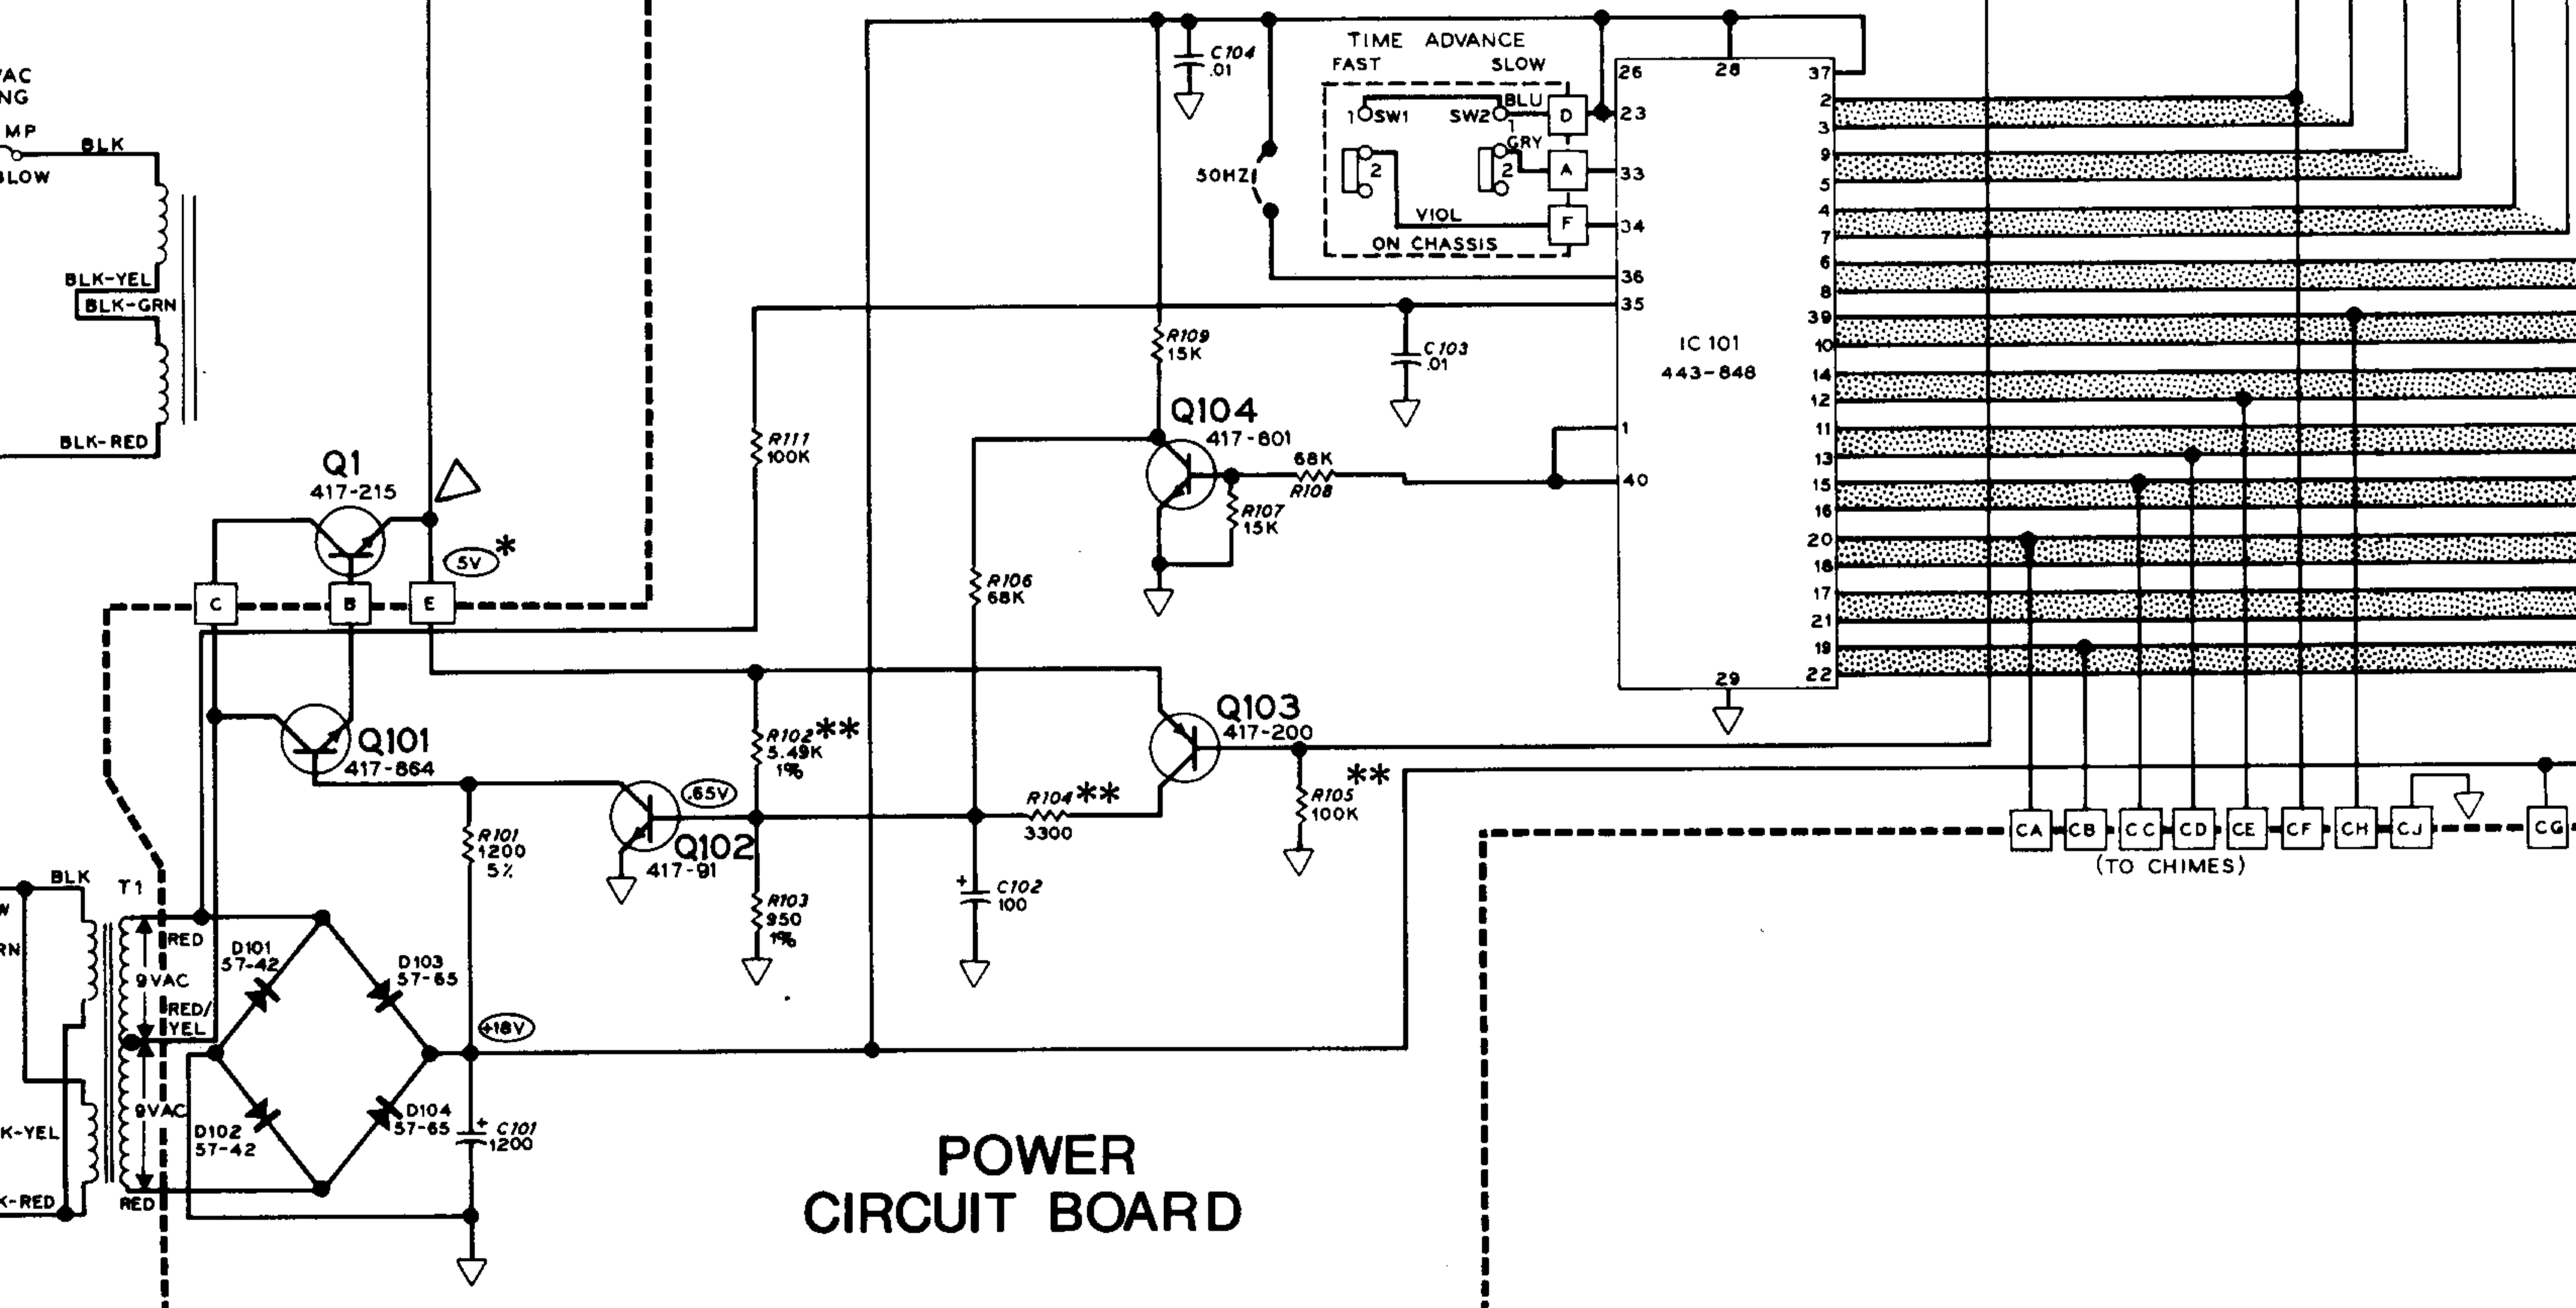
VAC
NG
MP
BLOW
BLK
BLK-YEL
BLK-GRN
BLK-RED

C104
.01

TIME ADVANCE
FAST SLOW
1 SW1 SW2 1
BLU
GRY
2 2
VIOL
ON CHASSIS
D
A
F
50HZ

26 28 37
23
33
34
36
35
1
40
29
2 3 9 5 4 7 6 8 39 10 14 12 11 13 15 16 20 18 17 21 19 22

IC 101
443-848

R109
15K

C103
.01

Q104
417-801
68K
R108
R107
15K

R111
100K

Q1
417-215
5V *

C B E

R106
68K

Q101
417-864

R102 **
5.49K
1%

Q103
417-200

R104 **
3300

R105 **
100K

.65V
Q102
417-91

R101
1200
5%

R103
950
1%

C102
100

CA CB CC CD CE CF CH CJ CG
(TO CHIMES)

BLK
T1
RED
9VAC
RED/YEL
9VAC
RED
K-YEL
K-RED

D101
57-42
D103
57-65
D102
57-42
D104
57-65

+18V

C101
1200

POWER
CIRCUIT BOARD